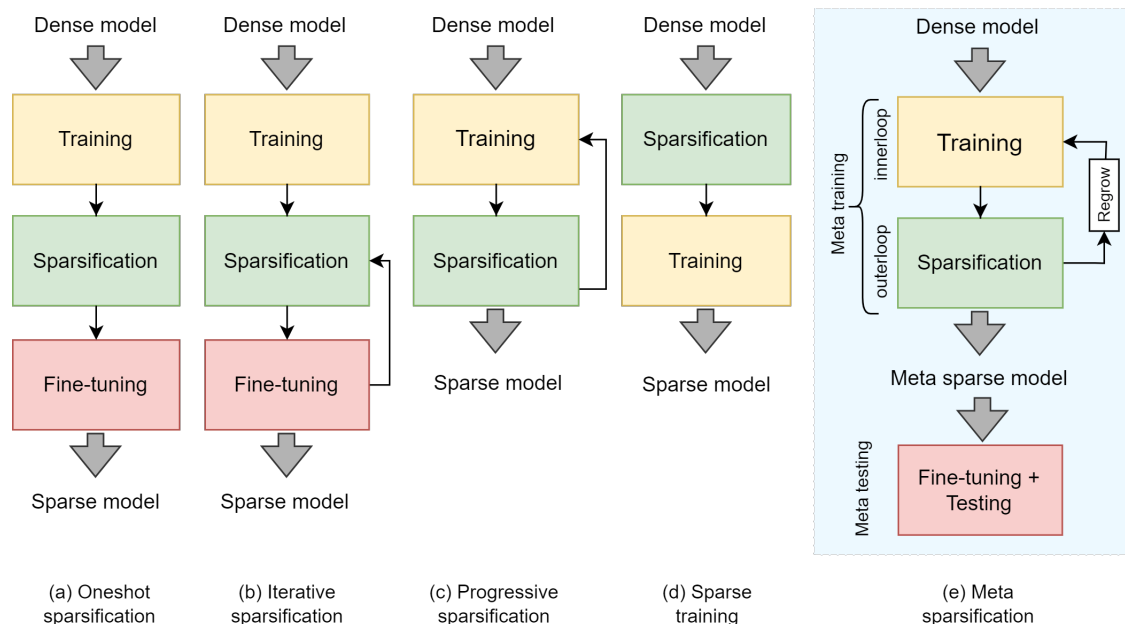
Dense model

Training

Sparsification

Fine-tuning

Sparse model

(a) Oneshot sparsification

Dense model

Training

Sparsification

Fine-tuning

Sparse model

(b) Iterative sparsification

Dense model

Training

Sparsification

Sparse model

(c) Progressive sparsification

Dense model

Sparsification

Training

Sparse model

(d) Sparse training

Dense model

Meta training

innerloop

Training

Regrow

outerloop

Sparsification

Meta sparse model

Meta testing

Fine-tuning + Testing

(e) Meta sparsification